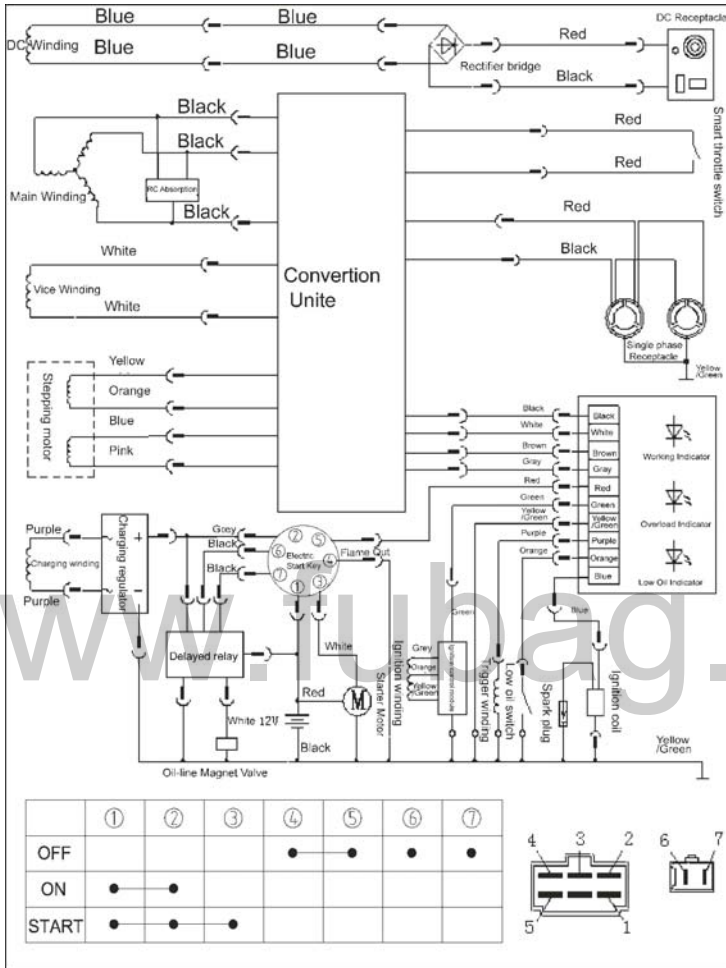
Blue
Blue
DC Winding
Blue
Blue
Red
DC Receptacle
Rectifier bridge
Black
Black
Black
Red
Smart throttle switch
Red
Main Winding
RC Absorption
Black
Red
Black
White
Convertion Unite
Vice Winding
White
Single phase Receptacle
Yellow /Green
Yellow
Stepping motor
Orange
Blue
Pink
Black
White
Brown
Gray
Red
Green
Yellow /Green
Purple
Orange
Black
White
Brown
Gray
Red
Green
Yellow /Green
Purple
Orange
Blue
Working Indicator
Overload Indicator
Low Oil Indicator
Purple
Charging regulator
+
Grey
Black
Black
Electric Start Key
Flame Out
Charging winding
Purple
Green
Blue
www.tubag.
Delayed relay
White
Grey
Orange
Yellow /Green
Red
Ignition winding
Trigger winding
Low oil switch
Spark plug
Ignition coil
Starter Motor
M
White 12V
Black
Yellow /Green
Oil-line Magnet Valve

| | ① | ② | ③ | ④ | ⑤ | ⑥ | ⑦ |
|---|---|---|---|---|---|---|---|
| OFF | | | | ● | ● | ● | ● |
| ON | ● | ● | | | | | |
| START | ● | ● | ● | | | | |

4 3 2
5 1
6 7